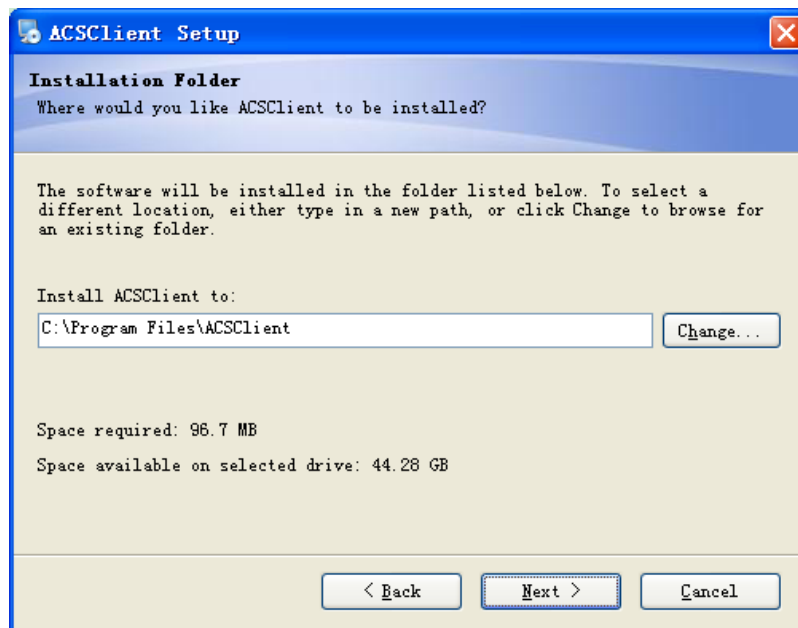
ACSClient Setup

Installation Folder
Where would you like ACSClient to be installed?

The software will be installed in the folder listed below. To select a different location, either type in a new path, or click Change to browse for an existing folder.

Install ACSClient to:

C:\Program Files\ACSClient

Change...

Space required: 96.7 MB

Space available on selected drive: 44.28 GB

< Back

Next >

Cancel